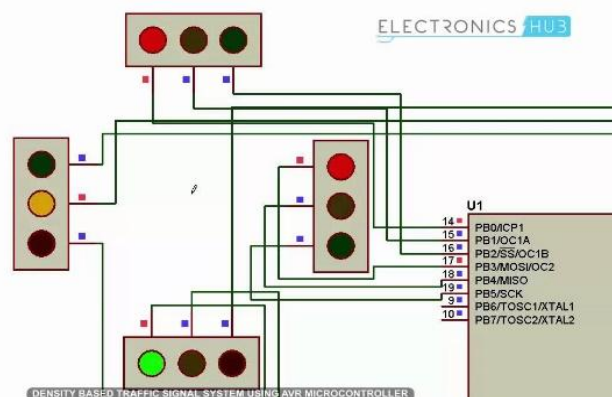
ELECTRONICS HUB

U1

14 PB0/ICP1
15 PB1/OC1A
16 PB2/$\overline{SS}$/OC1B
17 PB3/MOSI/OC2
18 PB4/MISO
19 PB5/SCK
9 PB6/TOSC1/XTAL1
10 PB7/TOSC2/XTAL2

DENSITY BASED TRAFFIC SIGNAL SYSTEM USING AVR MICROCONTROLLER